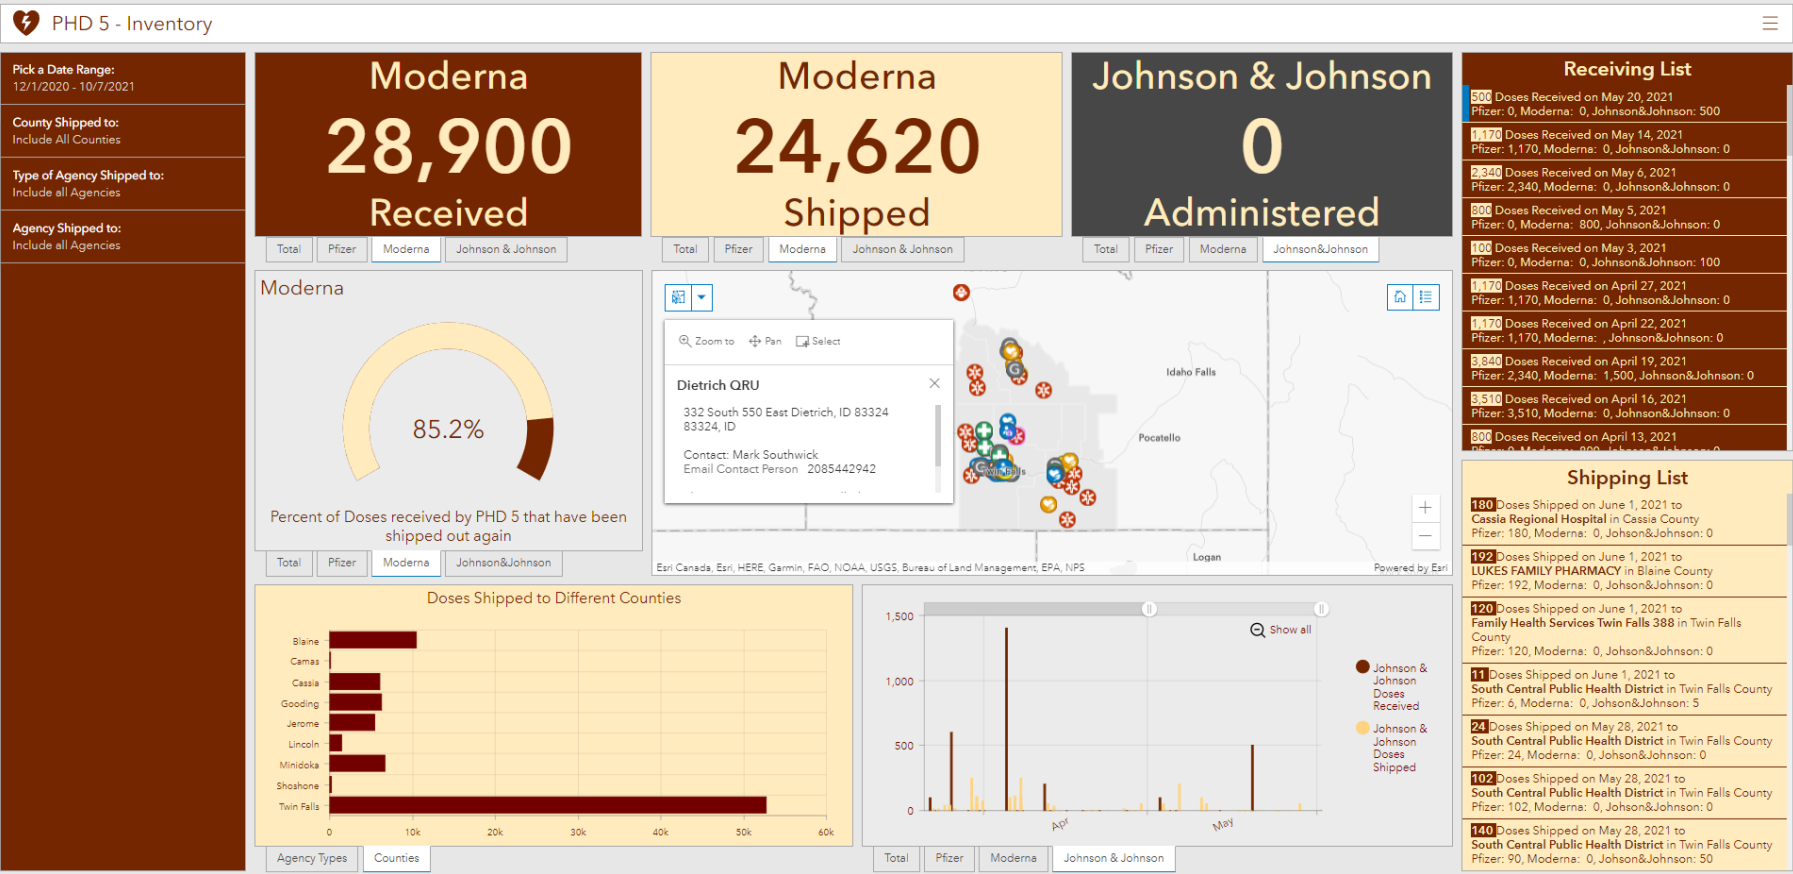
PHD 5 - Inventory

Pick a Date Range:
12/1/2020 - 10/7/2021

County Shipped to:
Include All Counties

Type of Agency Shipped to:
Include all Agencies

Agency Shipped to:
Include all Agencies

Moderna
28,900
Received

Total | Pfizer | Moderna | Johnson & Johnson

Moderna
24,620
Shipped

Total | Pfizer | Moderna | Johnson & Johnson

Johnson & Johnson
0
Administered

Total | Pfizer | Moderna | Johnson&Johnson

Receiving List

500 Doses Received on May 20, 2021
Pfizer: 0, Moderna: 0, Johnson&Johnson: 500

1,170 Doses Received on May 14, 2021
Pfizer: 1,170, Moderna: 0, Johnson&Johnson: 0

2,340 Doses Received on May 6, 2021
Pfizer: 2,340, Moderna: 0, Johnson&Johnson: 0

800 Doses Received on May 5, 2021
Pfizer: 0, Moderna: 800, Johnson&Johnson: 0

100 Doses Received on May 3, 2021
Pfizer: 0, Moderna: 0, Johnson&Johnson: 100

1,170 Doses Received on April 27, 2021
Pfizer: 1,170, Moderna: 0, Johnson&Johnson: 0

1,170 Doses Received on April 22, 2021
Pfizer: 1,170, Moderna: , Johnson&Johnson: 0

3,840 Doses Received on April 19, 2021
Pfizer: 2,340, Moderna: 1,500, Johnson&Johnson: 0

3,510 Doses Received on April 16, 2021
Pfizer: 3,510, Moderna: 0, Johnson&Johnson: 0

800 Doses Received on April 13, 2021
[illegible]

Moderna

85.2%

Percent of Doses received by PHD 5 that have been shipped out again

Total | Pfizer | Moderna | Johnson&Johnson

Zoom to | Pan | Select

Dietrich QRU

332 South 550 East Dietrich, ID 83324
83324, ID

Contact: Mark Southwick
Email Contact Person 2085442942

Idaho Falls
Pocatello
Twin Falls
Logan

Esri Canada, Esri, HERE, Garmin, FAO, NOAA, USGS, Bureau of Land Management, EPA, NPS
Powered by Esri

Shipping List

180 Doses Shipped on June 1, 2021 to
Cassia Regional Hospital in Cassia County
Pfizer: 180, Moderna: 0, Johson&Johnson: 0

192 Doses Shipped on June 1, 2021 to
LUKES FAMILY PHARMACY in Blaine County
Pfizer: 192, Moderna: 0, Johson&Johnson: 0

120 Doses Shipped on June 1, 2021 to
Family Health Services Twin Falls 388 in Twin Falls County
Pfizer: 120, Moderna: 0, Johson&Johnson: 0

11 Doses Shipped on June 1, 2021 to
South Central Public Health District in Twin Falls County
Pfizer: 6, Moderna: 0, Johson&Johnson: 5

24 Doses Shipped on May 28, 2021 to
South Central Public Health District in Twin Falls County
Pfizer: 24, Moderna: 0, Johson&Johnson: 0

102 Doses Shipped on May 28, 2021 to
South Central Public Health District in Twin Falls County
Pfizer: 102, Moderna: 0, Johson&Johnson: 0

140 Doses Shipped on May 28, 2021 to
South Central Public Health District in Twin Falls County
Pfizer: 90, Moderna: 0, Johson&Johnson: 50

Doses Shipped to Different Counties

Blaine
Camas
Cassia
Gooding
Jerome
Lincoln
Minidoka
Shoshone
Twin Falls

0 | 10k | 20k | 30k | 40k | 50k | 60k

Agency Types | Counties

1,500
1,000
500
0
Apr
May

Show all

Johnson & Johnson Doses Received
Johnson & Johnson Doses Shipped

Total | Pfizer | Moderna | Johnson & Johnson